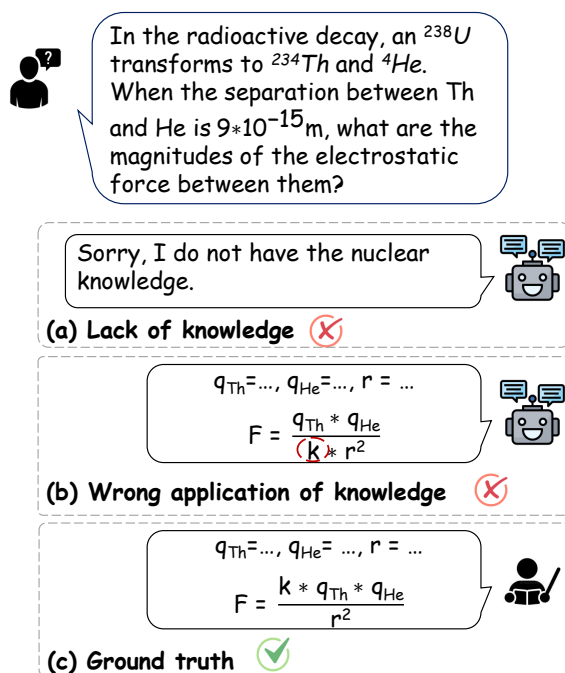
In the radioactive decay, an $^{238}U$ transforms to $^{234}Th$ and $^{4}He$. When the separation between Th and He is $9*10^{-15}$m, what are the magnitudes of the electrostatic force between them?

Sorry, I do not have the nuclear knowledge.

(a) Lack of knowledge

$q_{Th}=..., q_{He}=..., r = ...$

$F = \frac{q_{Th} * q_{He}}{k * r^2}$

(b) Wrong application of knowledge

$q_{Th}=..., q_{He}= ..., r = ...$

$F = \frac{k * q_{Th} * q_{He}}{r^2}$

(c) Ground truth